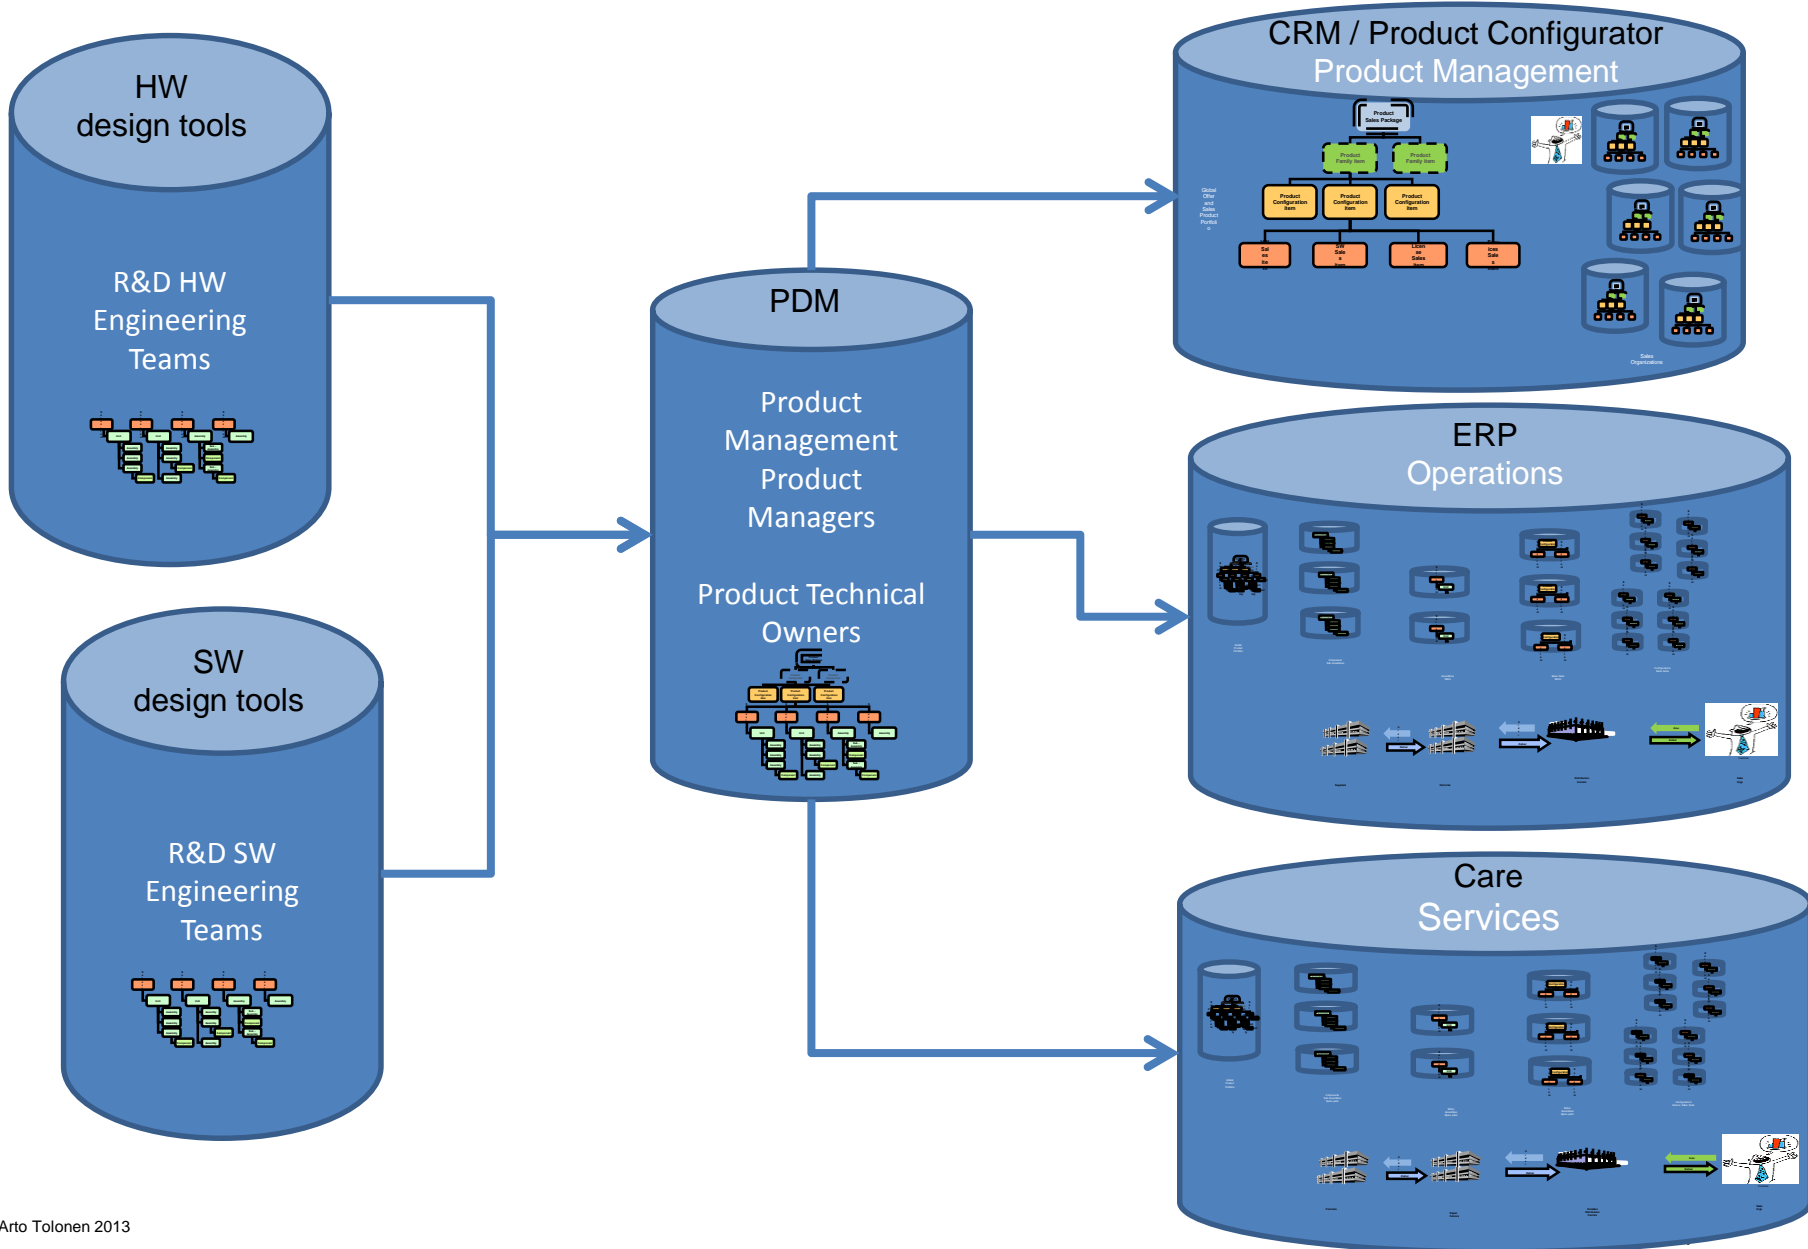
HW
design tools

R&D HW
Engineering
Teams

SW
design tools

R&D SW
Engineering
Teams

PDM

Product
Management
Product
Managers

Product Technical
Owners

CRM / Product Configurator
Product Management

Product
Sales Package

Product
Family Item

Product
Family Item

Product
Configuration
Item

Product
Configuration
Item

Product
Configuration
Item

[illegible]

ERP
Operations

Care
Services

Arto Tolonen 2013